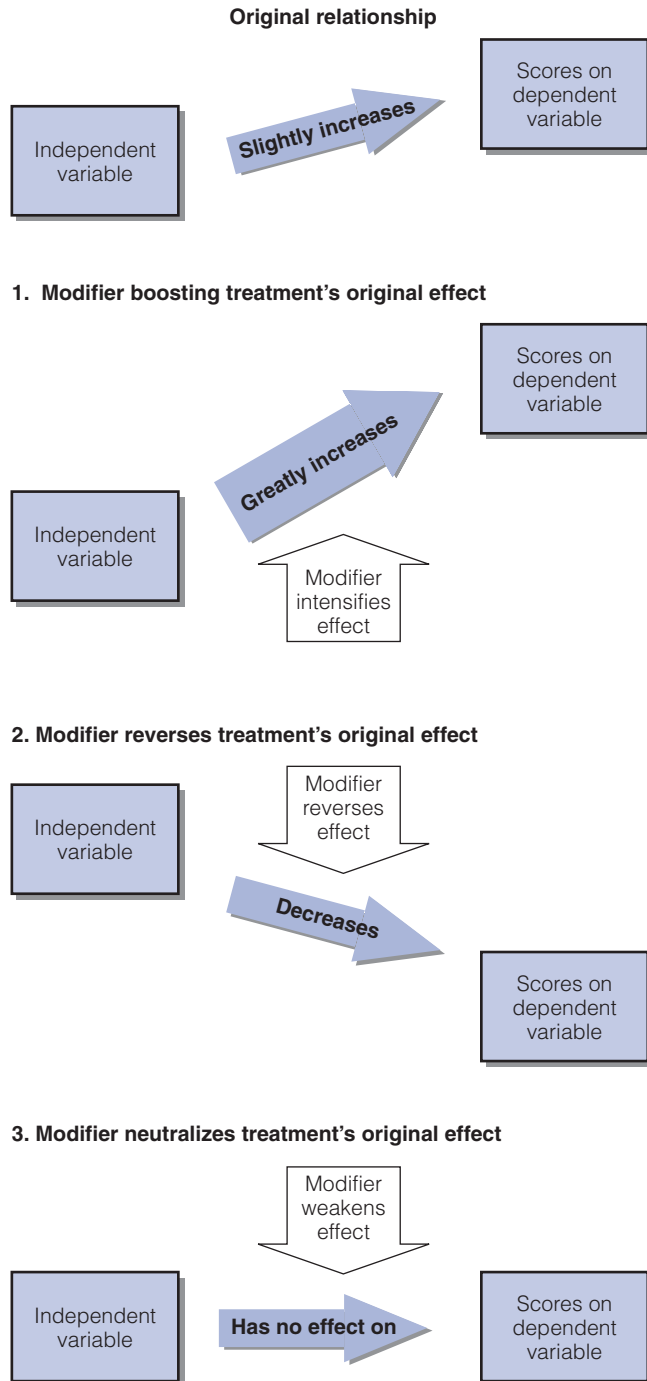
Original relationship

Independent variable

Slightly increases

Scores on dependent variable

1. Modifier boosting treatment's original effect

Scores on dependent variable

Greatly increases

Independent variable

Modifier intensifies effect

2. Modifier reverses treatment's original effect

Independent variable

Modifier reverses effect

Decreases

Scores on dependent variable

3. Modifier neutralizes treatment's original effect

Modifier weakens effect

Independent variable

Has no effect on

Scores on dependent variable